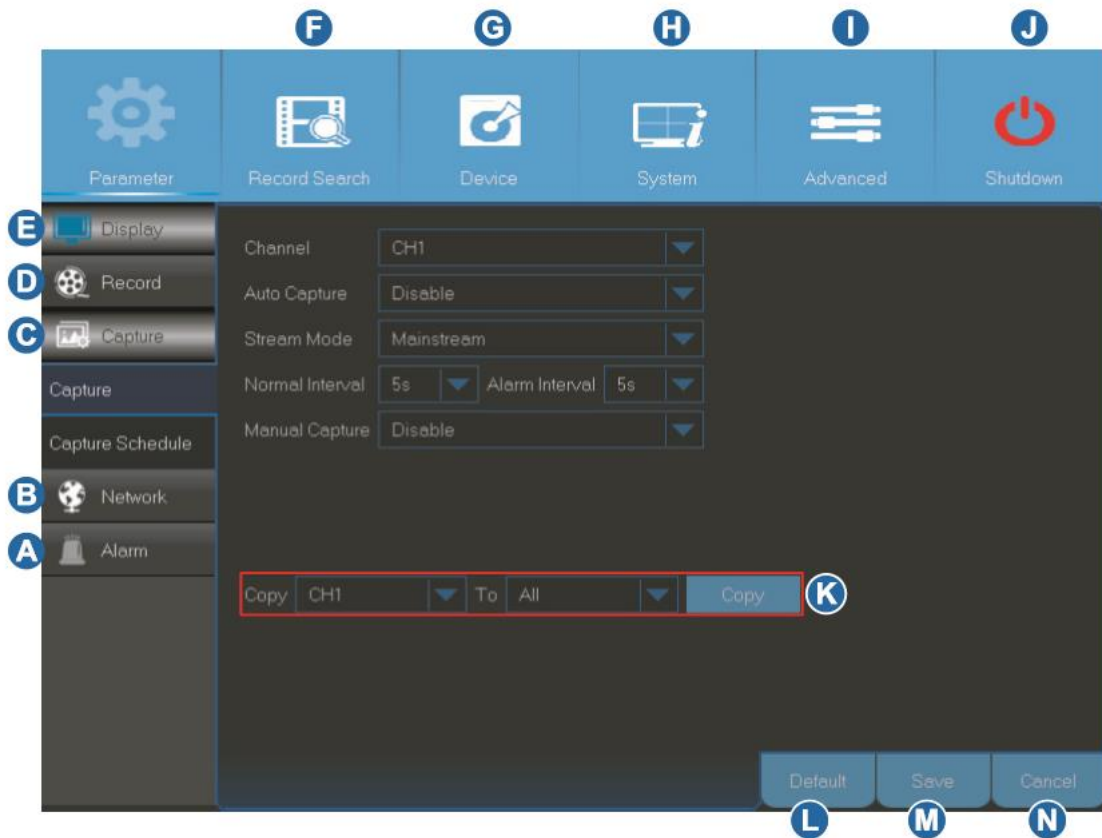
F G H I J

Parameter
Record Search
Device
System
Advanced
Shutdown

E Display
D Record
C Capture
Capture
Capture Schedule
B Network
A Alarm

Channel CH1
Auto Capture Disable
Stream Mode Mainstream
Normal Interval 5s Alarm Interval 5s
Manual Capture Disable

Copy CH1 To All Copy K

Default Save Cancel
L M N